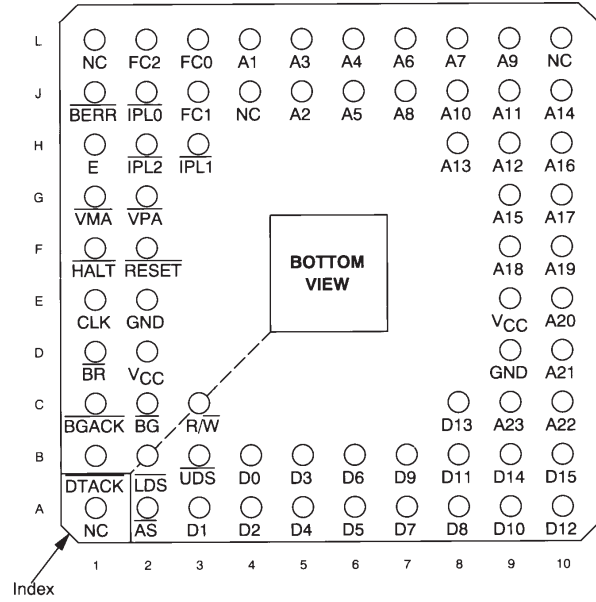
| | 1 | 2 | 3 | 4 | 5 | 6 | 7 | 8 | 9 | 10 |
|---|---|---|---|---|---|---|---|---|---|---|
| L | NC | FC2 | FC0 | A1 | A3 | A4 | A6 | A7 | A9 | NC |
| J | $\overline{BERR}$ | $\overline{IPL0}$ | FC1 | NC | A2 | A5 | A8 | A10 | A11 | A14 |
| H | $\overline{E}$ | $\overline{IPL2}$ | $\overline{IPL1}$ | | | | | A13 | A12 | A16 |
| G | $\overline{VMA}$ | $\overline{VPA}$ | | | | | | | A15 | A17 |
| F | $\overline{HALT}$ | $\overline{RESET}$ | | | | | | | A18 | A19 |
| E | CLK | GND | | | | | | | $V_{CC}$ | A20 |
| D | $\overline{BR}$ | $V_{CC}$ | | | | | | | GND | A21 |
| C | $\overline{BGACK}$ | $\overline{BG}$ | $R/\overline{W}$ | | | | | D13 | A23 | A22 |
| B | $\overline{DTACK}$ | $\overline{LDS}$ | $\overline{UDS}$ | D0 | D3 | D6 | D9 | D11 | D14 | D15 |
| A | NC | $\overline{AS}$ | D1 | D2 | D4 | D5 | D7 | D8 | D10 | D12 |

BOTTOM VIEW

Index